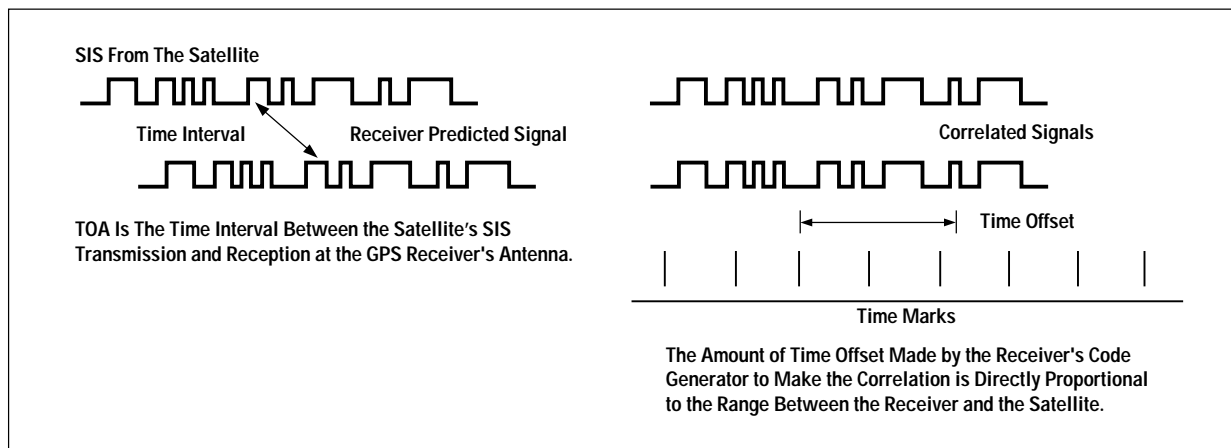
SIS From The Satellite

Time Interval

Receiver Predicted Signal

TOA Is The Time Interval Between the Satellite's SIS Transmission and Reception at the GPS Receiver's Antenna.

Correlated Signals

Time Offset

Time Marks

The Amount of Time Offset Made by the Receiver's Code Generator to Make the Correlation is Directly Proportional to the Range Between the Receiver and the Satellite.